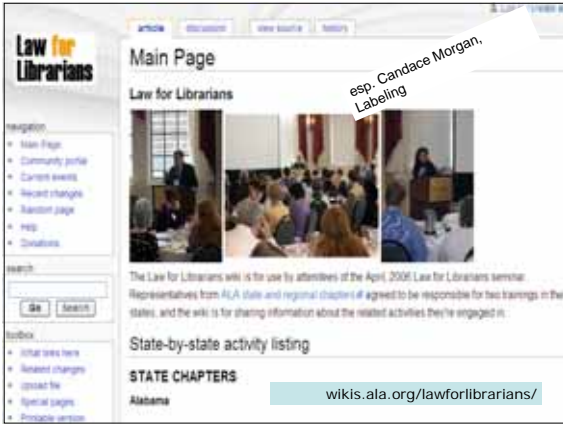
Law for Librarians

article discussion view source history

Log in / create account

Main Page

esp. Candace Morgan, Labeling

Law for Librarians

navigation
Main Page
Community portal
Current events
Recent changes
Random page
Help
Donations

search
Go Search

toolbox
What links here
Related changes
Upload file
Special pages
Printable version

The Law for Librarians wiki is for use by attendees of the April, 2006 Law for Librarians seminar. Representatives from ALA state and regional chapters agreed to be responsible for two trainings in their states, and the wiki is for sharing information about the related activities they're engaged in.

State-by-state activity listing

STATE CHAPTERS

Alabama

wikis.ala.org/lawforlibrarians/